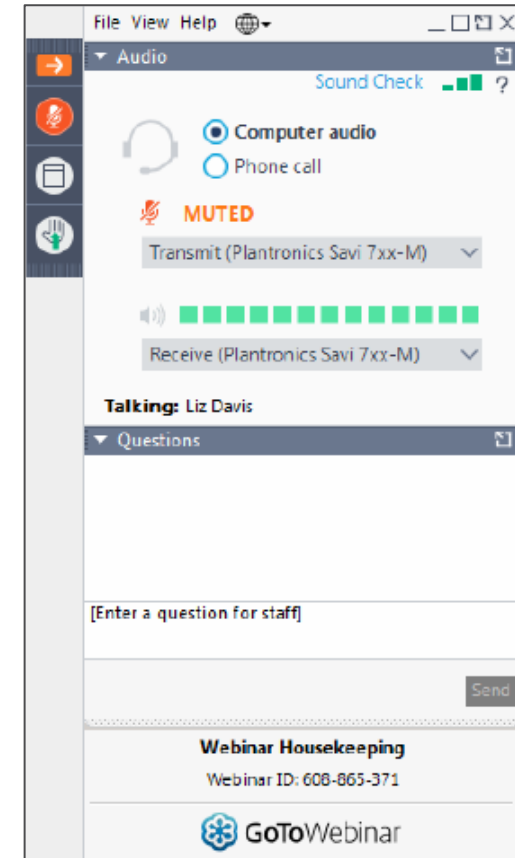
File View Help

Audio

Sound Check ?

Computer audio

Phone call

MUTED

Transmit (Plantronics Savi 7xx-M)

Receive (Plantronics Savi 7xx-M)

Talking: Liz Davis

Questions

[Enter a question for staff]

Send

Webinar Housekeeping

Webinar ID: 608-865-371

GoToWebinar